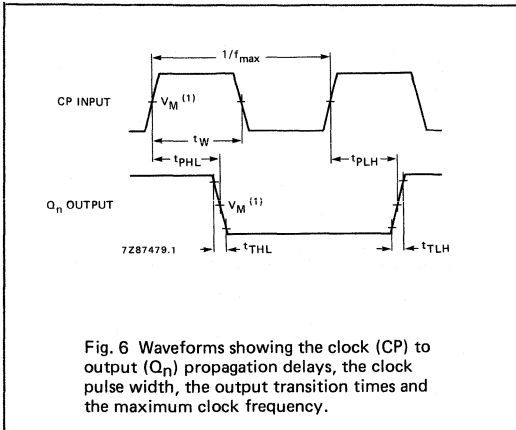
$1/f_{max}$

CP INPUT

$V_M$ $^{(1)}$

$t_W$

$t_{PHL}$

$t_{PLH}$

$Q_n$ OUTPUT

$V_M$ $^{(1)}$

7Z87479.1

$t_{THL}$

$t_{TLH}$

Fig. 6 Waveforms showing the clock (CP) to output ($Q_n$) propagation delays, the clock pulse width, the output transition times and the maximum clock frequency.